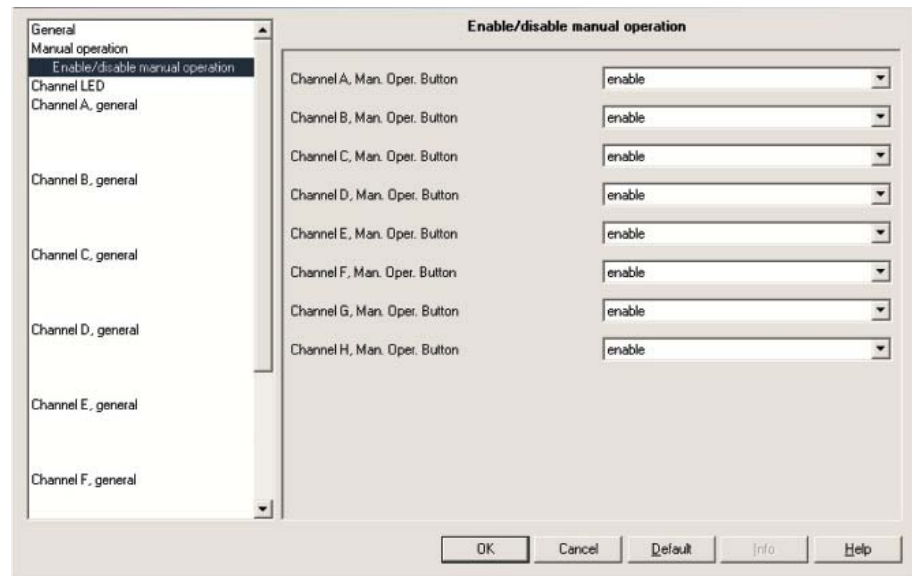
General
Manual operation
Enable/disable manual operation
Channel LED
Channel A, general

Channel B, general

Channel C, general

Channel D, general

Channel E, general

Channel F, general

Enable/disable manual operation

| | |
|---|---|
| Channel A, Man. Oper. Button | enable |
| Channel B, Man. Oper. Button | enable |
| Channel C, Man. Oper. Button | enable |
| Channel D, Man. Oper. Button | enable |
| Channel E, Man. Oper. Button | enable |
| Channel F, Man. Oper. Button | enable |
| Channel G, Man. Oper. Button | enable |
| Channel H, Man. Oper. Button | enable |

OK Cancel Default Info Help